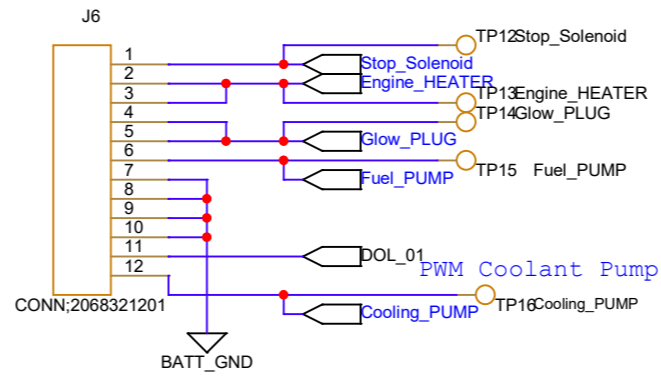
J6

1
2
3
4
5
6
7
8
9
10
11
12

CONN;2068321201

TP12Stop_Solenoid
Stop_Solenoid
Engine_HEATER
TP13Engine_HEATER
TP14Glow_PLUG
Glow_PLUG
TP15 Fuel_PUMP
Fuel_PUMP
DOL_01
PWM Coolant Pump
TP16Cooling_PUMP
Cooling_PUMP
BATT_GND